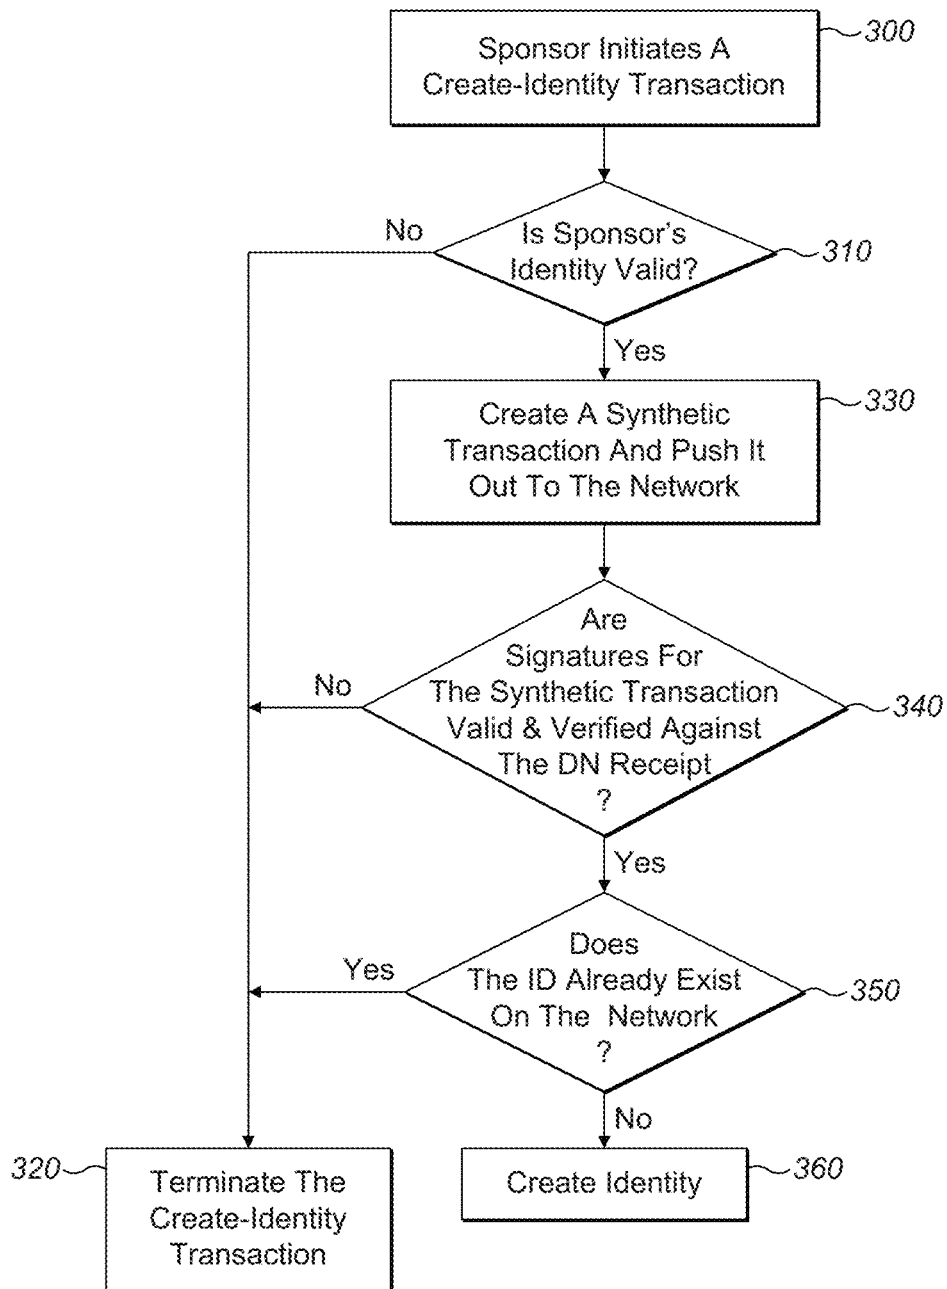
Sponsor Initiates A Create-Identity Transaction

300

No

Is Sponsor's Identity Valid?

310

Yes

Create A Synthetic Transaction And Push It Out To The Network

330

Are Signatures For The Synthetic Transaction Valid & Verified Against The DN Receipt ?

No

340

Yes

Does The ID Already Exist On The Network ?

Yes

350

No

320

Terminate The Create-Identity Transaction

Create Identity

360